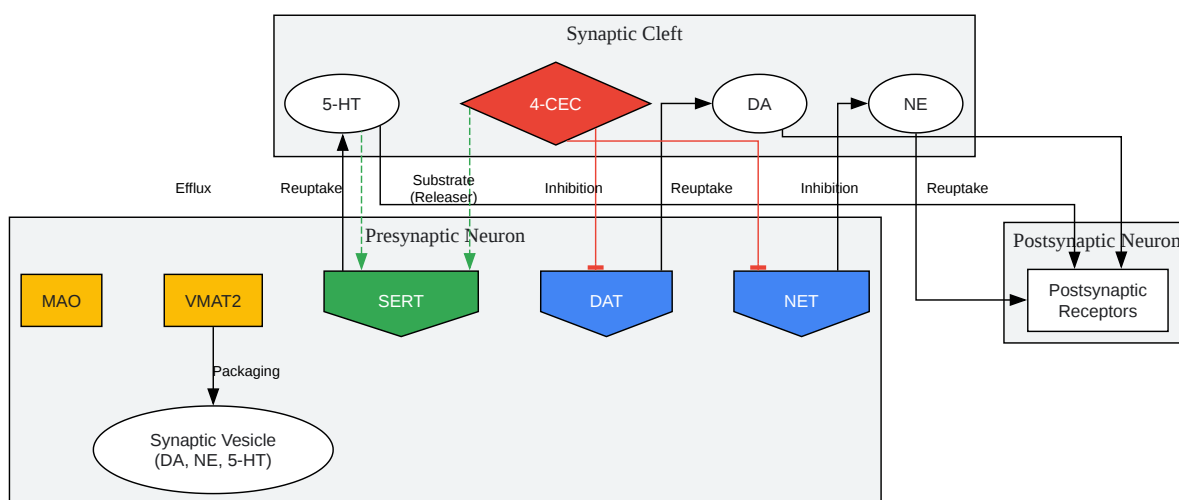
Synaptic Cleft

5-HT

4-CEC

DA

NE

Efflux

Reuptake

Substrate (Releaser)

Inhibition

Reuptake

Inhibition

Reuptake

Presynaptic Neuron

Postsynaptic Neuron

MAO

VMAT2

SERT

DAT

NET

Postsynaptic Receptors

Packaging

Synaptic Vesicle (DA, NE, 5-HT)